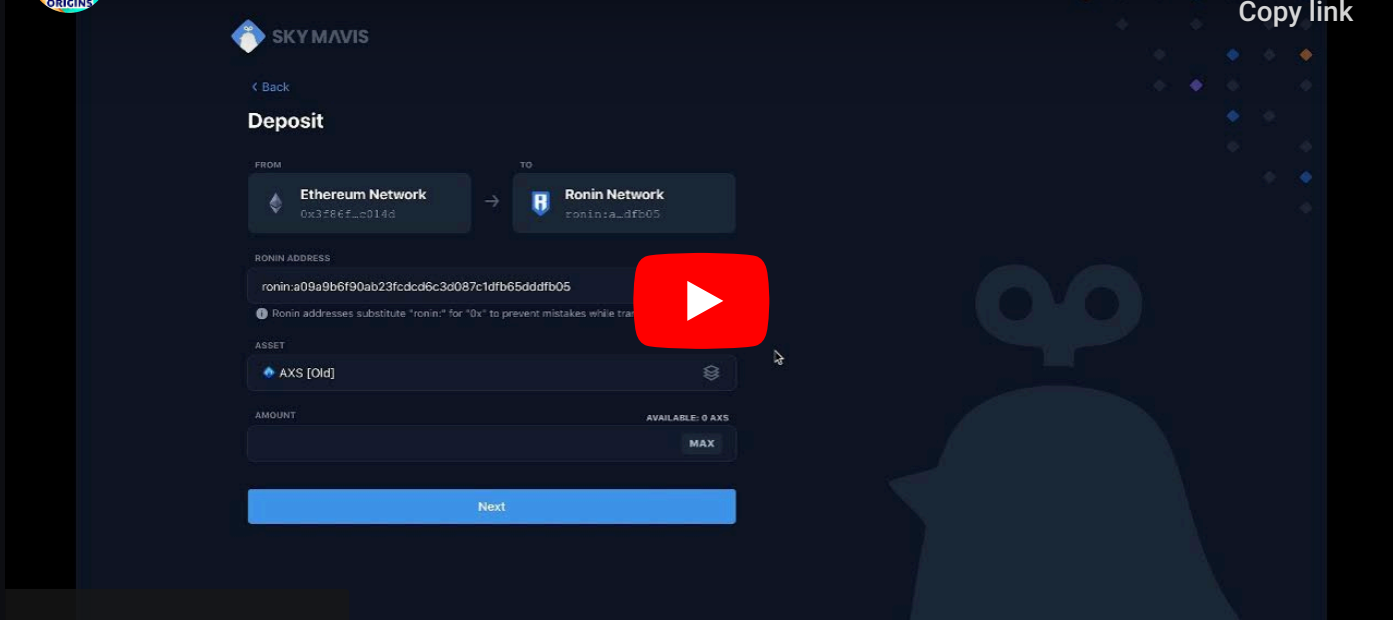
ORIGINS

Copy link

SKY MAVIS

‹ Back

Deposit

FROM

Ethereum Network
0x3f86f…c014d

TO

Ronin Network
ronin:a…dfb05

RONIN ADDRESS

ronin:a09a9b6f90ab23fcdcd6c3d087c1dfb65dddfb05

Ronin addresses substitute "ronin:" for "0x" to prevent mistakes while tra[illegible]

ASSET

AXS [Old]

AMOUNT

AVAILABLE: 0 AXS

MAX

Next